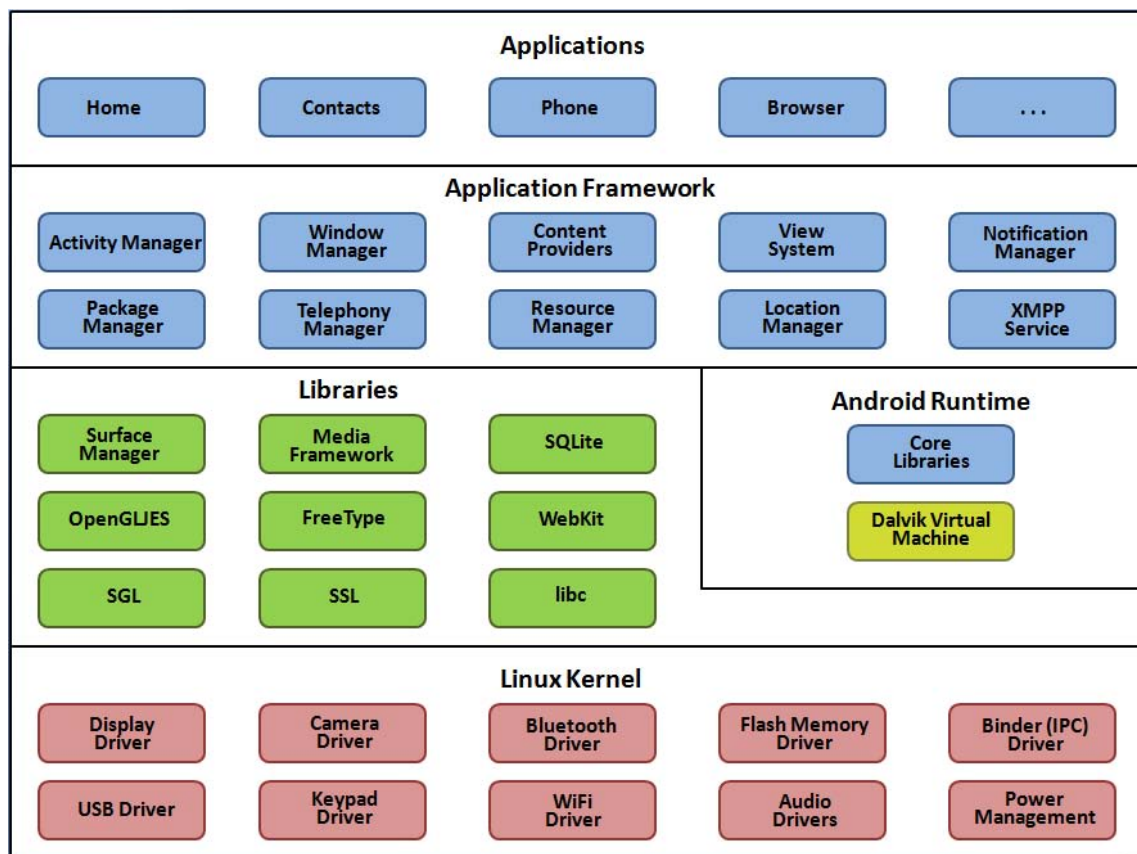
Applications

Home

Contacts

Phone

Browser

...

Application Framework

Activity Manager

Window Manager

Content Providers

View System

Notification Manager

Package Manager

Telephony Manager

Resource Manager

Location Manager

XMPP Service

Libraries

Surface Manager

Media Framework

SQLite

OpenGL|ES

FreeType

WebKit

SGL

SSL

libc

Android Runtime

Core Libraries

Dalvik Virtual Machine

Linux Kernel

Display Driver

Camera Driver

Bluetooth Driver

Flash Memory Driver

Binder (IPC) Driver

USB Driver

Keypad Driver

WiFi Driver

Audio Drivers

Power Management